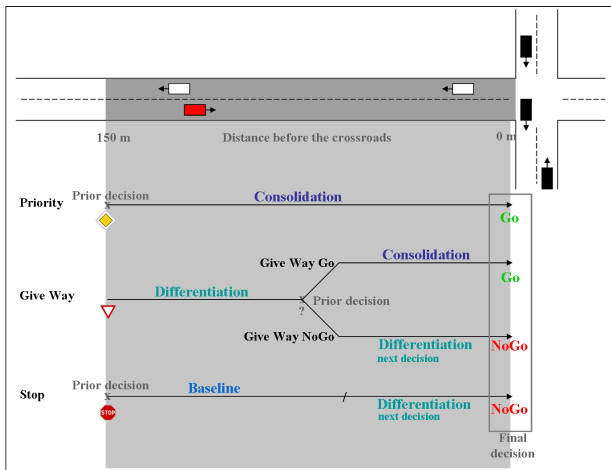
150 m

Distance before the crossroads

0 m

Priority

Prior decision

x

Consolidation

Go

Give Way Go

Consolidation

Go

Give Way

Differentiation

Prior decision

?

Give Way NoGo

Differentiation

next decision

NoGo

Stop

Prior decision

x

Baseline

Differentiation

next decision

NoGo

STOP

Final decision